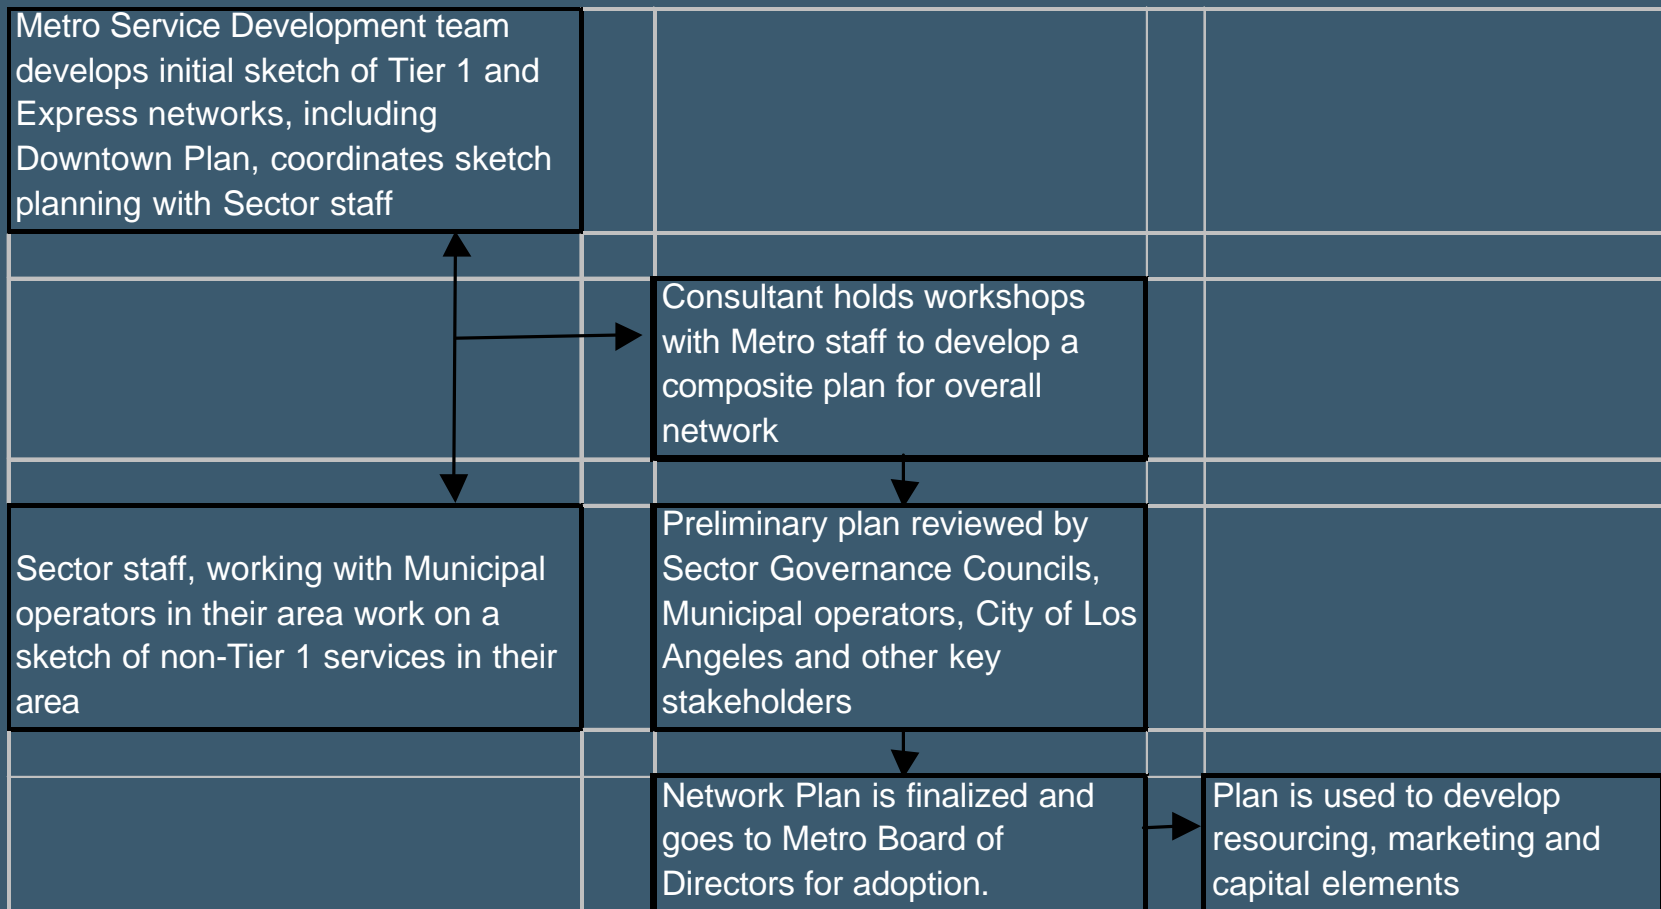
Metro Service Development team develops initial sketch of Tier 1 and Express networks, including Downtown Plan, coordinates sketch planning with Sector staff

Consultant holds workshops with Metro staff to develop a composite plan for overall network

Sector staff, working with Municipal operators in their area work on a sketch of non-Tier 1 services in their area

Preliminary plan reviewed by Sector Governance Councils, Municipal operators, City of Los Angeles and other key stakeholders

Network Plan is finalized and goes to Metro Board of Directors for adoption.

Plan is used to develop resourcing, marketing and capital elements